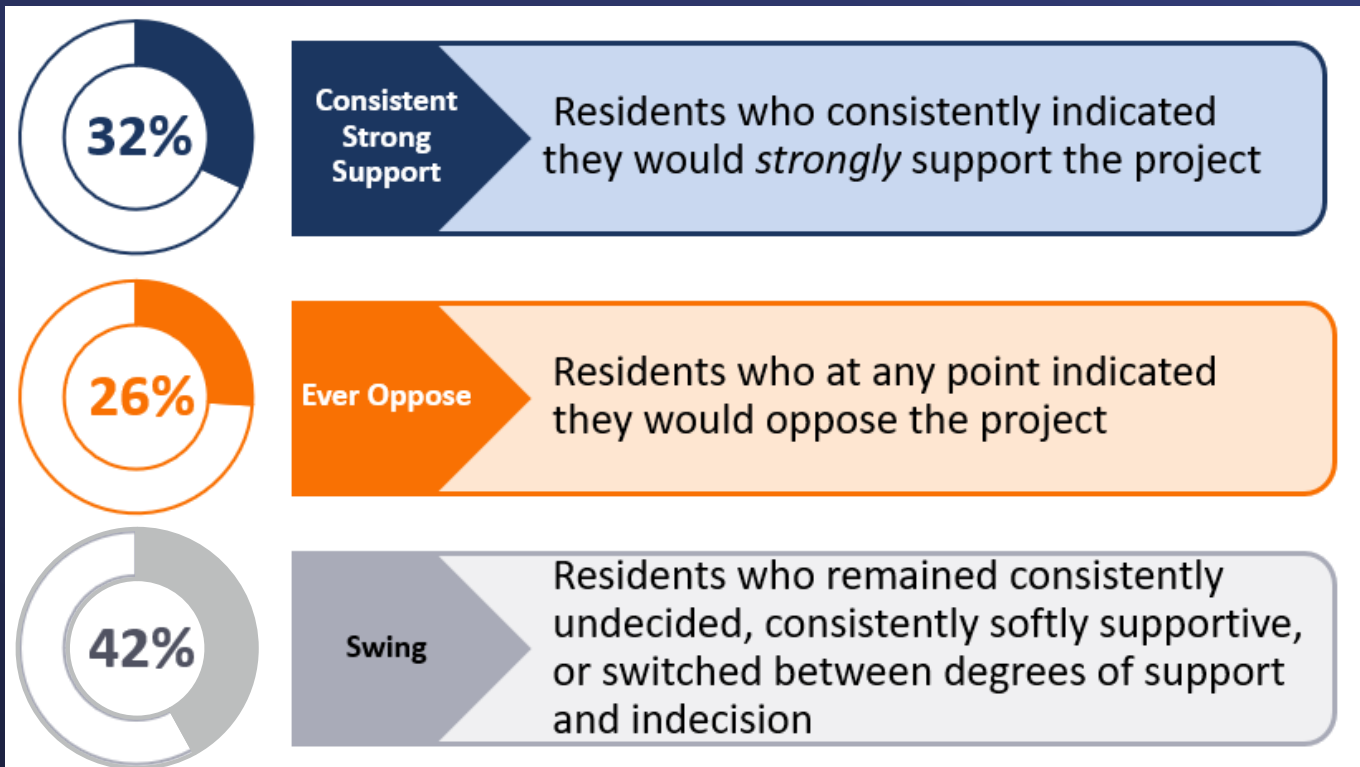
32%

Consistent Strong Support

Residents who consistently indicated they would *strongly* support the project

26%

Ever Oppose

Residents who at any point indicated they would oppose the project

42%

Swing

Residents who remained consistently undecided, consistently softly supportive, or switched between degrees of support and indecision